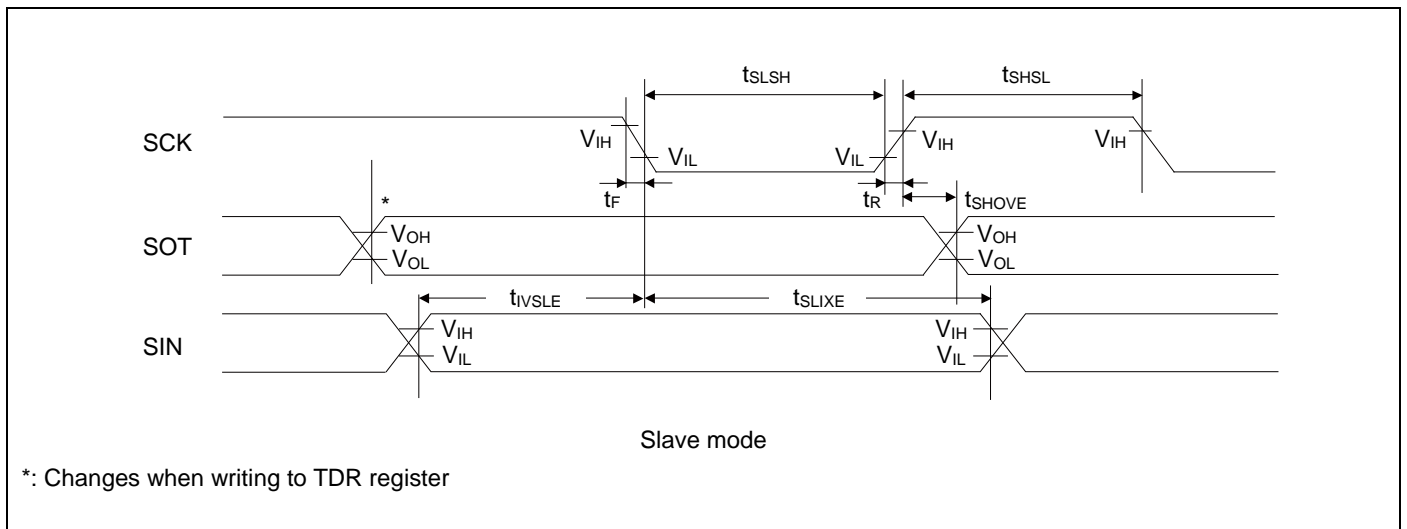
$t_{SLSH}$

$t_{SHSL}$

SCK

$V_{IH}$

$V_{IL}$

$V_{IL}$

$V_{IH}$

$V_{IH}$

$t_F$

$t_R$

$t_{SHOVE}$

*

SOT

$V_{OH}$

$V_{OL}$

$V_{OH}$

$V_{OL}$

$t_{IVSLE}$

$t_{SLIXE}$

SIN

$V_{IH}$

$V_{IL}$

$V_{IH}$

$V_{IL}$

Slave mode

*: Changes when writing to TDR register